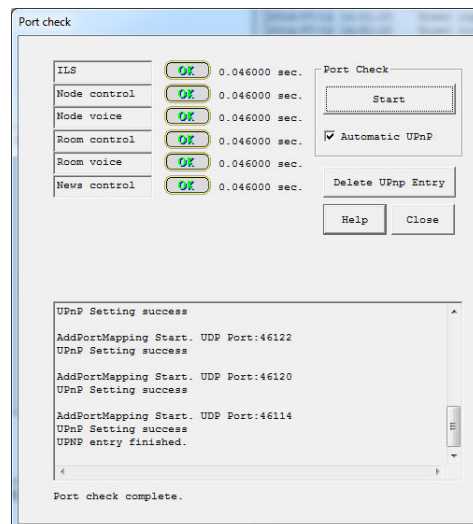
Port check

| | | |
|---|---|---|
| ILS | OK | 0.046000 sec. |
| Node control | OK | 0.046000 sec. |
| Node voice | OK | 0.046000 sec. |
| Room control | OK | 0.046000 sec. |
| Room voice | OK | 0.046000 sec. |
| News control | OK | 0.046000 sec. |

Port Check

Start

Automatic UPnP

Delete UPnp Entry

Help

Close

UPnP Setting success

AddPortMapping Start. UDP Port:46122
UPnP Setting success

AddPortMapping Start. UDP Port:46120
UPnP Setting success

AddPortMapping Start. UDP Port:46114
UPnP Setting success
UPNP entry finished.

Port check complete.